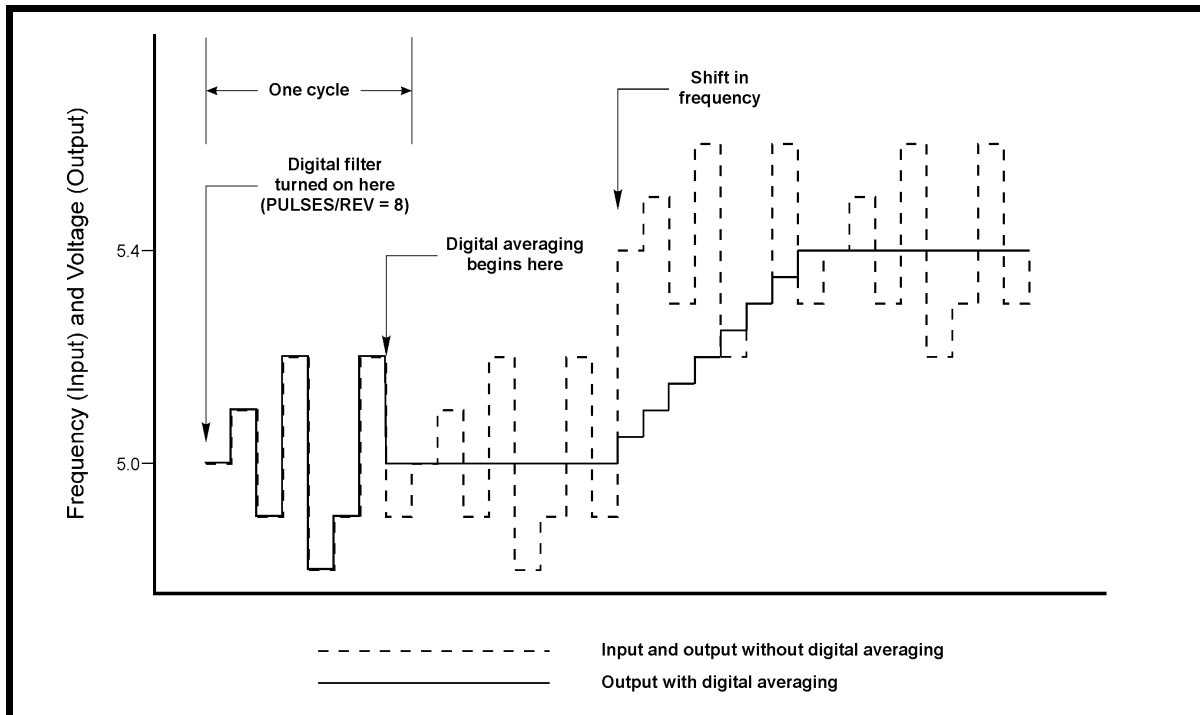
One cycle

Shift in frequency

Digital filter turned on here (PULSES/REV = 8)

Digital averaging begins here

Frequency (Input) and Voltage (Output)

5.4

5.0

Input and output without digital averaging

Output with digital averaging